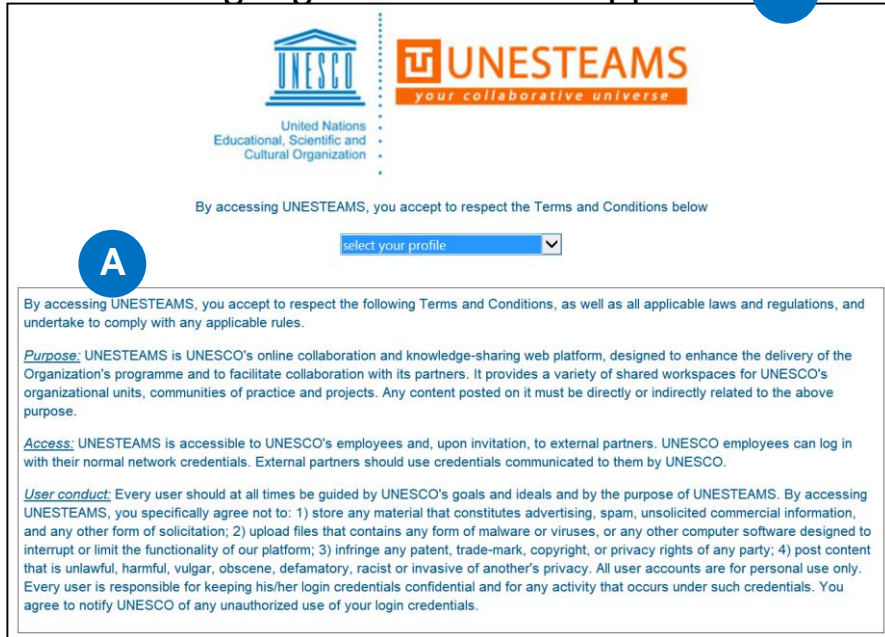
UNESCO

United Nations Educational, Scientific and Cultural Organization

UNESTEAMS
your collaborative universe

By accessing UNESTEAMS, you accept to respect the Terms and Conditions below

select your profile

A

By accessing UNESTEAMS, you accept to respect the following Terms and Conditions, as well as all applicable laws and regulations, and undertake to comply with any applicable rules.

Purpose: UNESTEAMS is UNESCO's online collaboration and knowledge-sharing web platform, designed to enhance the delivery of the Organization's programme and to facilitate collaboration with its partners. It provides a variety of shared workspaces for UNESCO's organizational units, communities of practice and projects. Any content posted on it must be directly or indirectly related to the above purpose.

Access: UNESTEAMS is accessible to UNESCO's employees and, upon invitation, to external partners. UNESCO employees can log in with their normal network credentials. External partners should use credentials communicated to them by UNESCO.

User conduct: Every user should at all times be guided by UNESCO's goals and ideals and by the purpose of UNESTEAMS. By accessing UNESTEAMS, you specifically agree not to: 1) store any material that constitutes advertising, spam, unsolicited commercial information, and any other form of solicitation; 2) upload files that contains any form of malware or viruses, or any other computer software designed to interrupt or limit the functionality of our platform; 3) infringe any patent, trade-mark, copyright, or privacy rights of any party; 4) post content that is unlawful, harmful, vulgar, obscene, defamatory, racist or invasive of another's privacy. All user accounts are for personal use only. Every user is responsible for keeping his/her login credentials confidential and for any activity that occurs under such credentials. You agree to notify UNESCO of any unauthorized use of your login credentials.